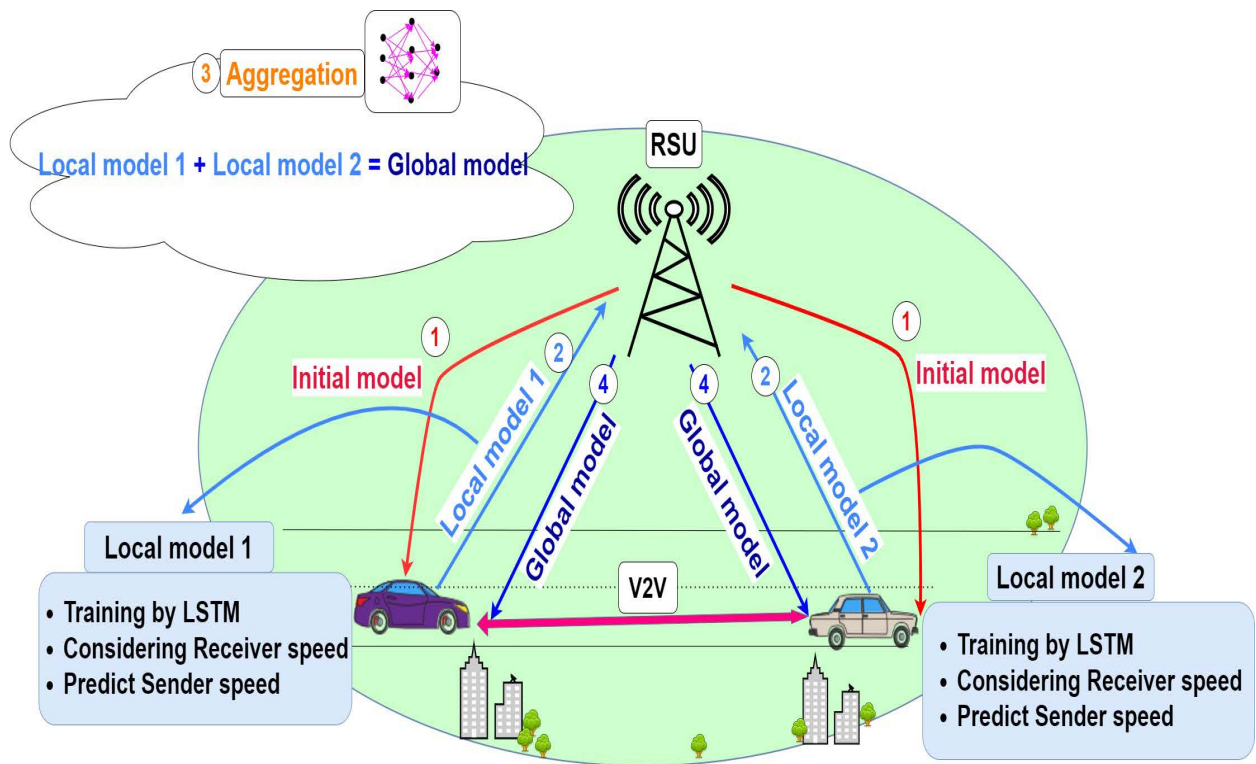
3 Aggregation

Local model 1 + Local model 2 = Global model

RSU

1 Initial model

2 Local model 1

4 Global model

4 Global model

2 Local model 2

1 Initial model

Local model 1

- Training by LSTM
- Considering Receiver speed
- Predict Sender speed

V2V

Local model 2

- Training by LSTM
- Considering Receiver speed
- Predict Sender speed